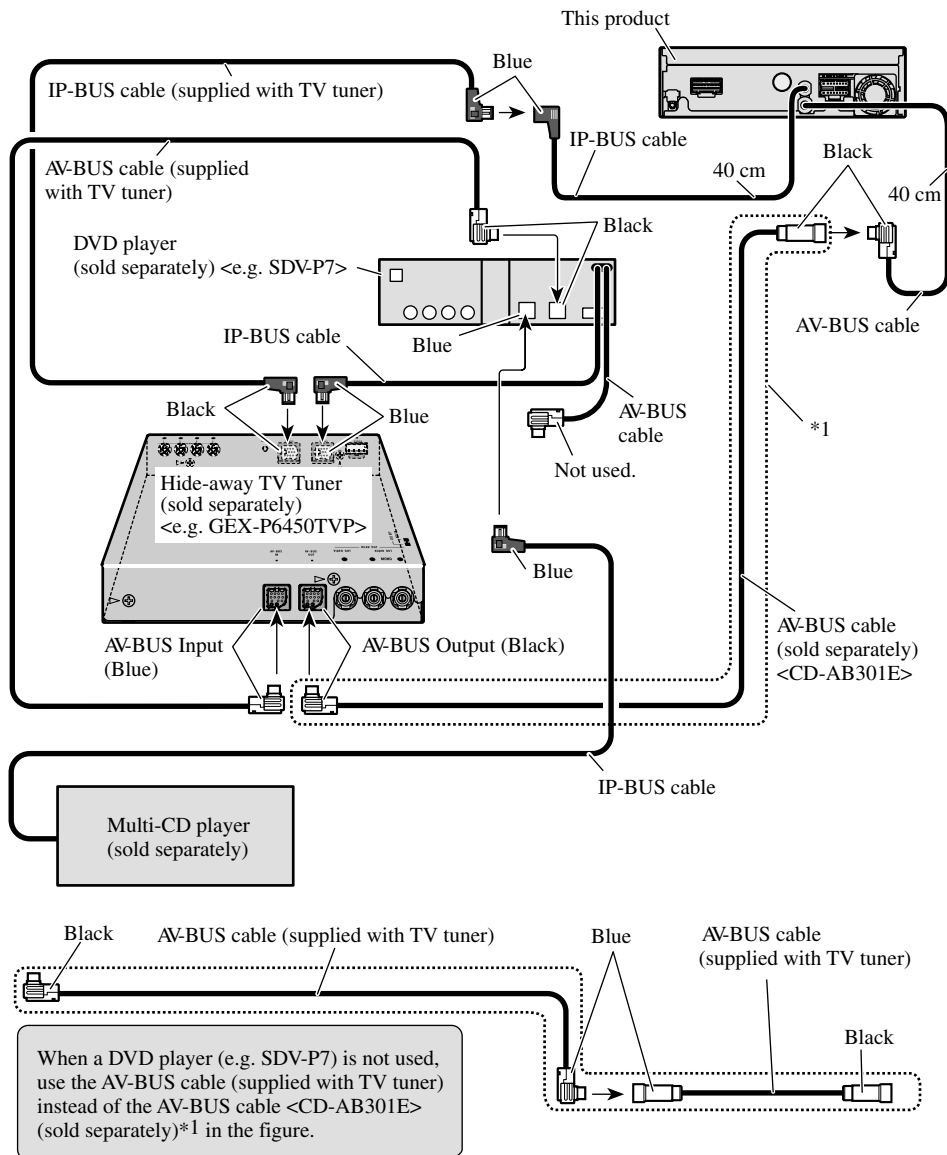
This product

Blue

IP-BUS cable (supplied with TV tuner)

IP-BUS cable

40 cm

Black

40 cm

AV-BUS cable (supplied with TV tuner)

Black

DVD player (sold separately) <e.g. SDV-P7>

AV-BUS cable

IP-BUS cable

Blue

Black

Blue

AV-BUS cable

*1

Not used.

Hide-away TV Tuner (sold separately) <e.g. GEX-P6450TVP>

Blue

AV-BUS Input (Blue)

AV-BUS Output (Black)

AV-BUS cable (sold separately) <CD-AB301E>

IP-BUS cable

Multi-CD player (sold separately)

Black

AV-BUS cable (supplied with TV tuner)

Blue

AV-BUS cable (supplied with TV tuner)

Black

When a DVD player (e.g. SDV-P7) is not used, use the AV-BUS cable (supplied with TV tuner) instead of the AV-BUS cable <CD-AB301E> (sold separately)*1 in the figure.